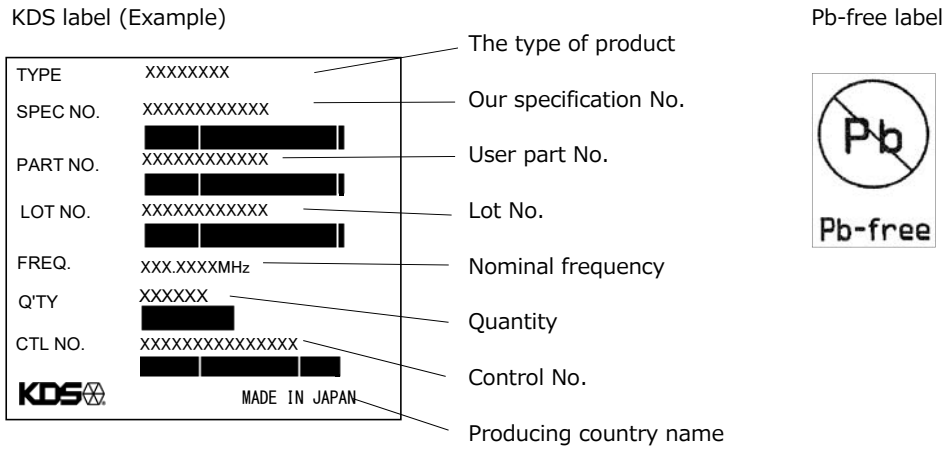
KDS label (Example)

TYPE XXXXXXXX
SPEC NO. XXXXXXXXXXXX
PART NO. XXXXXXXXXXXX
LOT NO. XXXXXXXXXXXX
FREQ. XXX.XXXXMHz
Q'TY XXXXXX
CTL NO. XXXXXXXXXXXXXXX
KDS
MADE IN JAPAN

The type of product
Our specification No.
User part No.
Lot No.
Nominal frequency
Quantity
Control No.
Producing country name

Pb-free label

Pb
Pb-free